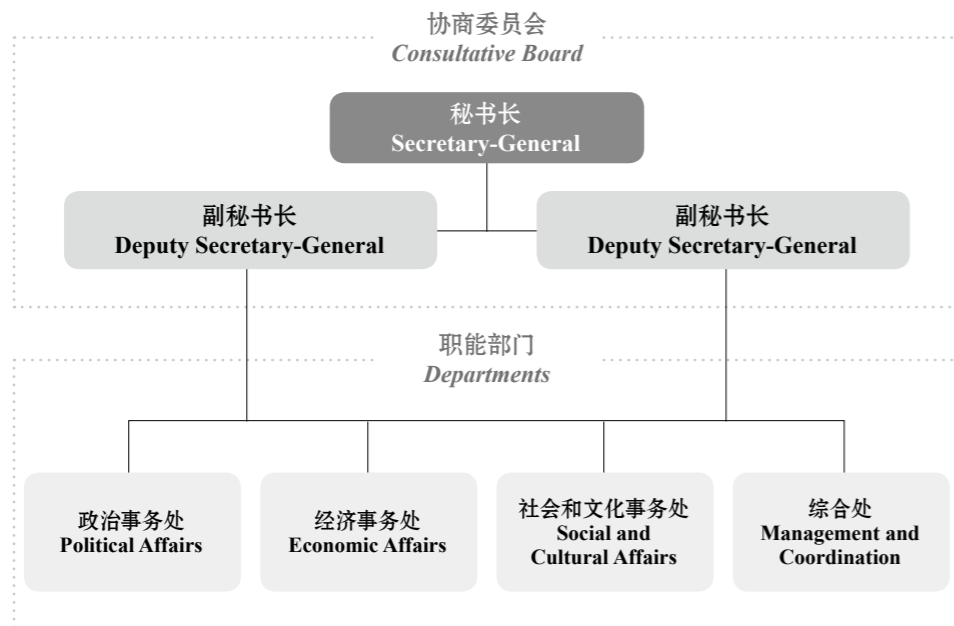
协商委员会
Consultative Board

秘书长
Secretary-General

副秘书长
Deputy Secretary-General

副秘书长
Deputy Secretary-General

职能部门
Departments

政治事务处
Political Affairs

经济事务处
Economic Affairs

社会和文化事务处
Social and Cultural Affairs

综合处
Management and Coordination